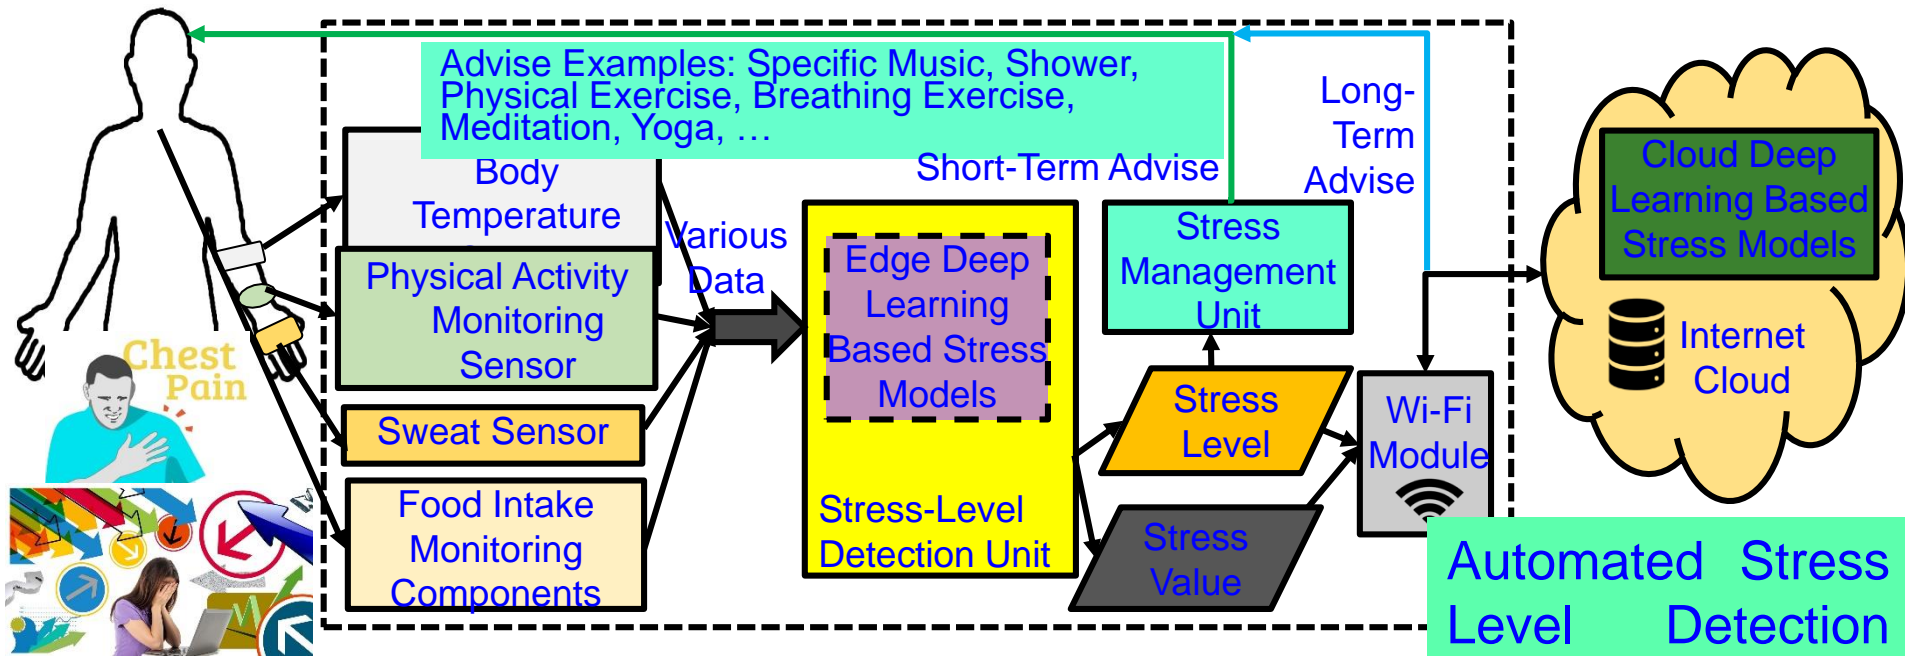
Advise Examples: Specific Music, Shower, Physical Exercise, Breathing Exercise, Meditation, Yoga, …

Short-Term Advise

Long-Term Advise

Body Temperature

Physical Activity Monitoring Sensor

Sweat Sensor

Food Intake Monitoring Components

Chest Pain

Various Data

Edge Deep Learning Based Stress Models

Stress-Level Detection Unit

Stress Management Unit

Stress Level

Stress Value

Wi-Fi Module

Cloud Deep Learning Based Stress Models

Internet Cloud

Automated Stress Level Detection